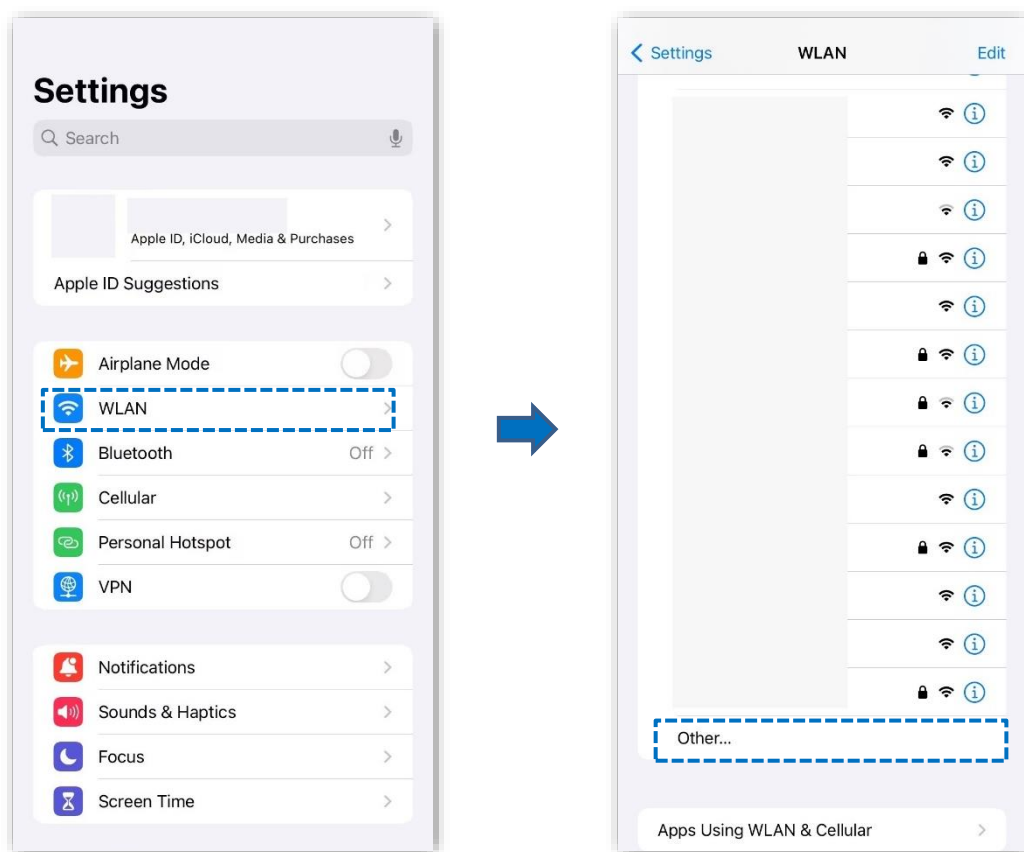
Settings

Search

Apple ID, iCloud, Media & Purchases

Apple ID Suggestions

Airplane Mode

WLAN

Bluetooth Off

Cellular

Personal Hotspot Off

VPN

Notifications

Sounds & Haptics

Focus

Screen Time

Settings WLAN Edit

Other...

Apps Using WLAN & Cellular